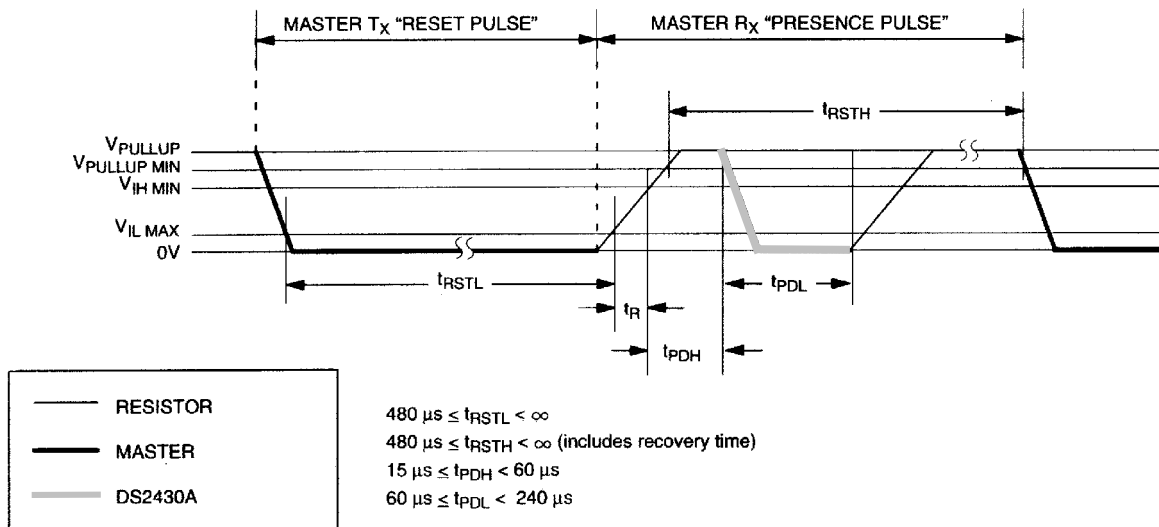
MASTER $T_X$ "RESET PULSE"

MASTER $R_X$ "PRESENCE PULSE"

$t_{RSTH}$

$V_{PULLUP}$
$V_{PULLUP\ MIN}$
$V_{IH\ MIN}$

$V_{IL\ MAX}$
0V

$t_{RSTL}$

$t_{PDL}$

$t_R$

$t_{PDH}$

RESISTOR

MASTER

DS2430A

$480\ \mu s \leq t_{RSTL} < \infty$
$480\ \mu s \leq t_{RSTH} < \infty$ (includes recovery time)
$15\ \mu s \leq t_{PDH} < 60\ \mu s$
$60\ \mu s \leq t_{PDL} < 240\ \mu s$